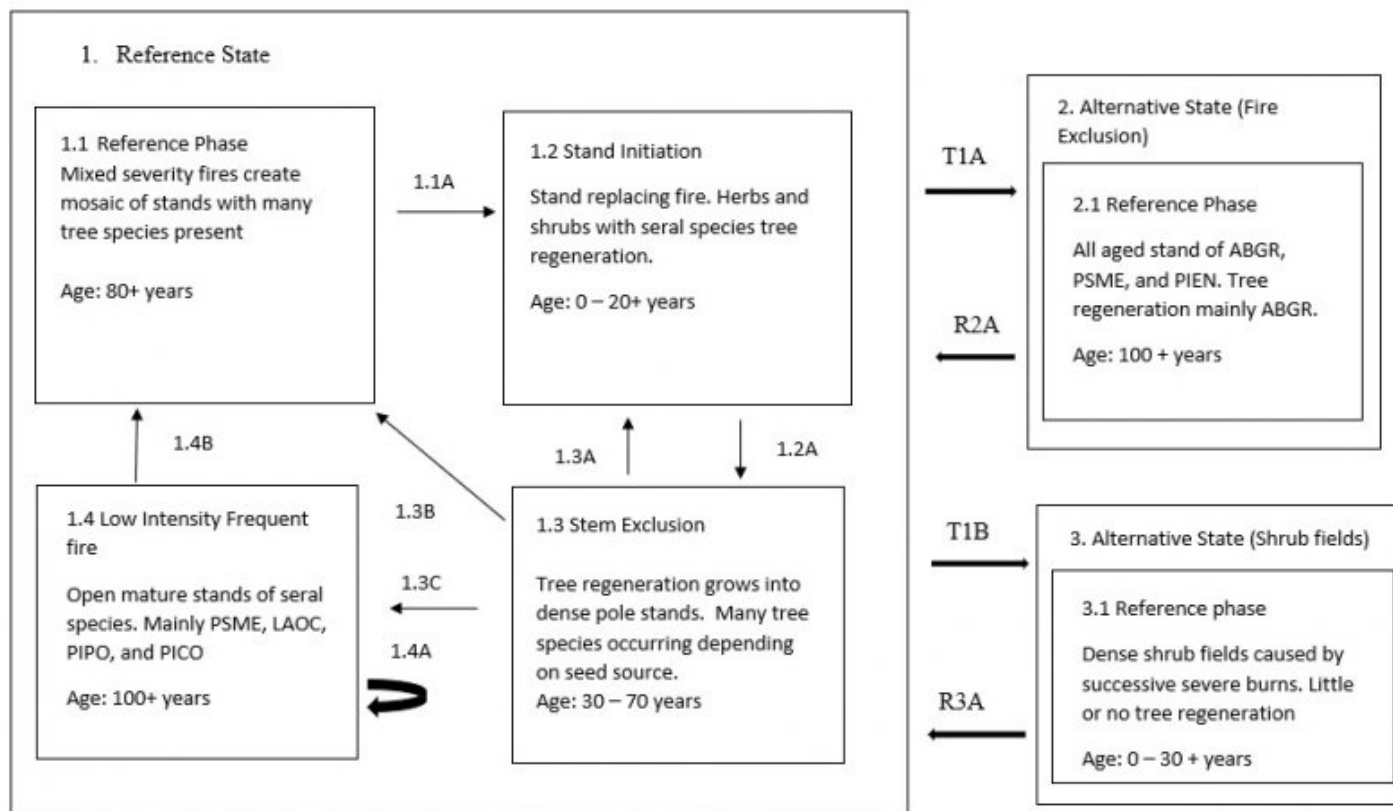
1. Reference State

1.1 Reference Phase
Mixed severity fires create mosaic of stands with many tree species present

Age: 80+ years

1.1A

1.2 Stand Initiation

Stand replacing fire. Herbs and shrubs with seral species tree regeneration.

Age: 0 – 20+ years

1.4B

1.3A

1.2A

1.3B

1.4 Low Intensity Frequent fire

Open mature stands of seral species. Mainly PSME, LAOC, PIPO, and PICO

Age: 100+ years

1.3C

1.4A

1.3 Stem Exclusion

Tree regeneration grows into dense pole stands. Many tree species occurring depending on seed source.
Age: 30 – 70 years

T1A

R2A

2. Alternative State (Fire Exclusion)

2.1 Reference Phase

All aged stand of ABGR, PSME, and PIEN. Tree regeneration mainly ABGR.

Age: 100 + years

T1B

R3A

3. Alternative State (Shrub fields)

3.1 Reference phase

Dense shrub fields caused by successive severe burns. Little or no tree regeneration

Age: 0 – 30 + years